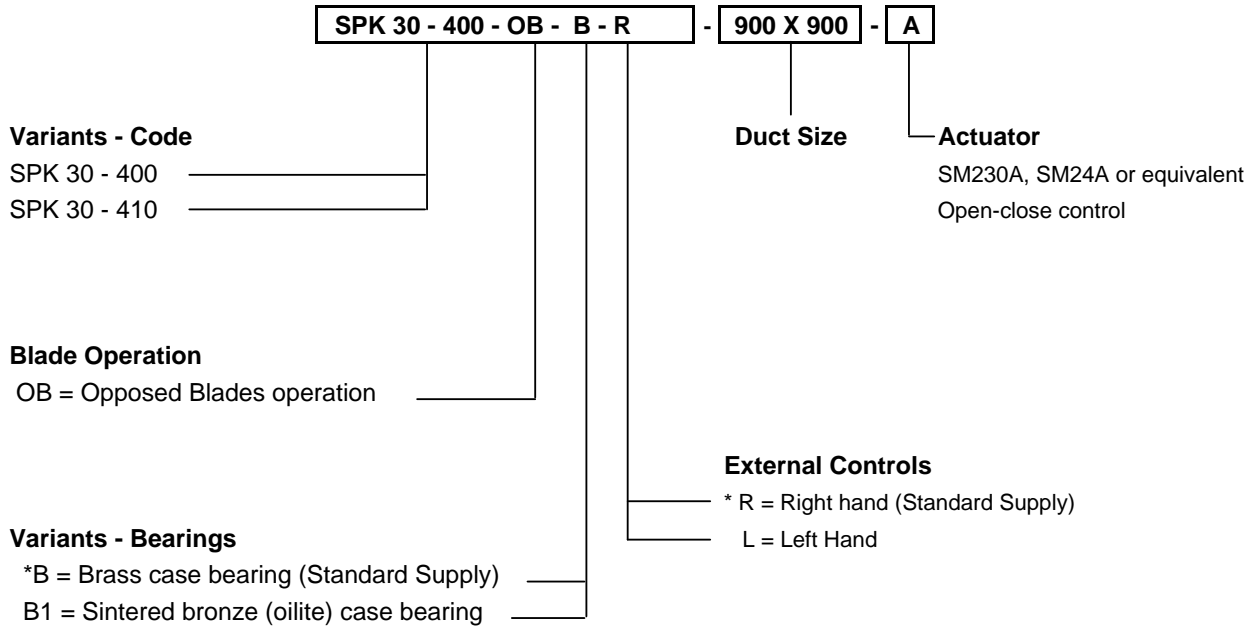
SPK 30 - 400 - OB - B - R - 900 X 900 - A

Variants - Code
SPK 30 - 400
SPK 30 - 410

Duct Size

Actuator
SM230A, SM24A or equivalent
Open-close control

Blade Operation
OB = Opposed Blades operation

External Controls
* R = Right hand (Standard Supply)
L = Left Hand

Variants - Bearings
*B = Brass case bearing (Standard Supply)
B1 = Sintered bronze (oilite) case bearing